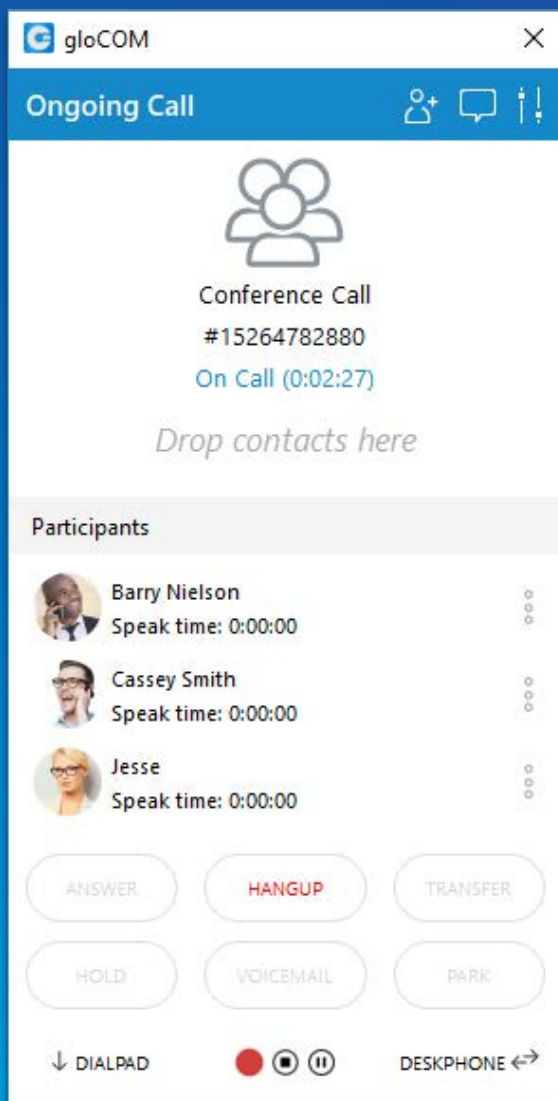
gloCOM

Ongoing Call

Conference Call
#15264782880
On Call (0:02:27)

Drop contacts here

Participants

Barry Nielson
Speak time: 0:00:00

Cassey Smith
Speak time: 0:00:00

Jesse
Speak time: 0:00:00

ANSWER
HANGUP
TRANSFER
HOLD
VOICEMAIL
PARK

DIALPAD
DESKPHONE